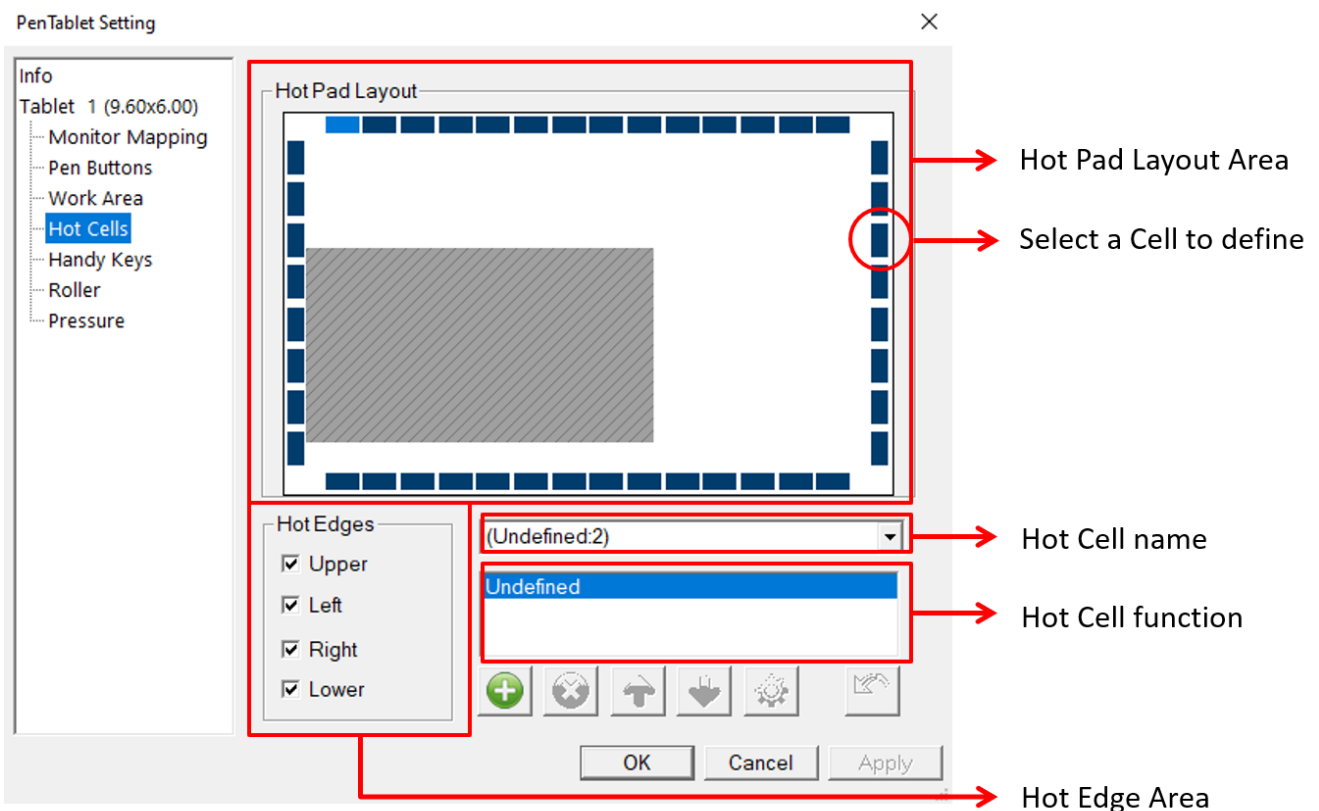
PenTablet Setting

Info
Tablet 1 (9.60x6.00)
Monitor Mapping
Pen Buttons
Work Area
Hot Cells
Handy Keys
Roller
Pressure

Hot Pad Layout

Hot Pad Layout Area

Select a Cell to define

Hot Edges
Upper
Left
Right
Lower

(Undefined:2)

Hot Cell name

Undefined

Hot Cell function

OK
Cancel
Apply

Hot Edge Area